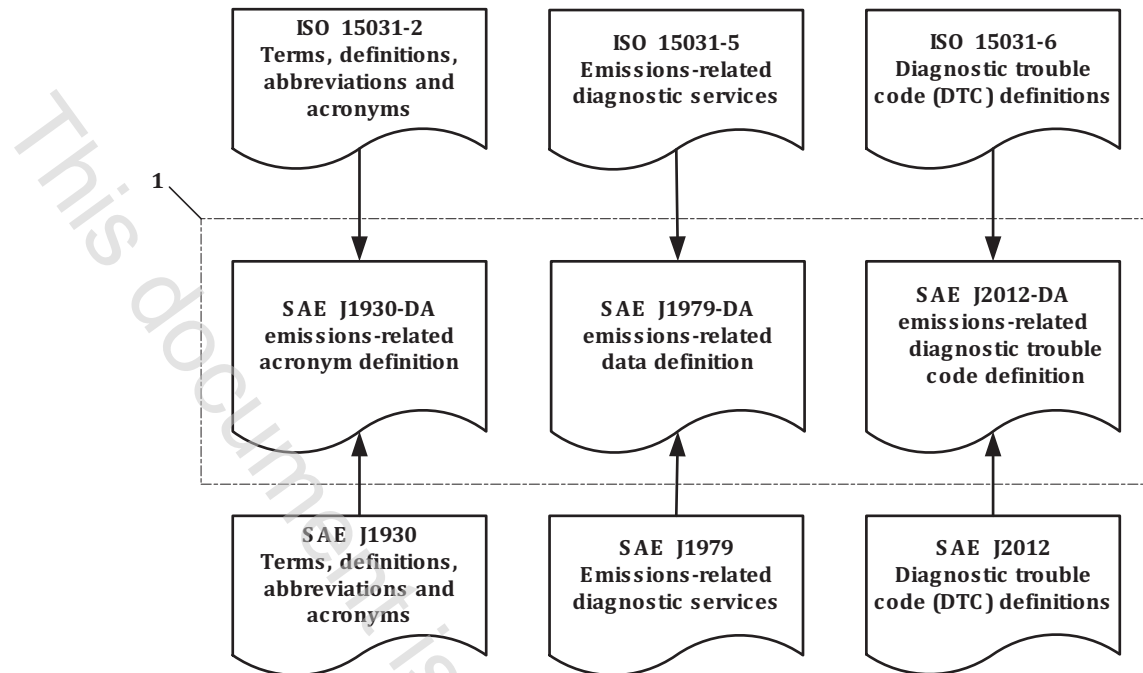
ISO 15031-2
Terms, definitions, abbreviations and acronyms

ISO 15031-5
Emissions-related diagnostic services

ISO 15031-6
Diagnostic trouble code (DTC) definitions

1

SAE J1930-DA
emissions-related acronym definition

SAE J1979-DA
emissions-related data definition

SAE J2012-DA
emissions-related diagnostic trouble code definition

SAE J1930
Terms, definitions, abbreviations and acronyms

SAE J1979
Emissions-related diagnostic services

SAE J2012
Diagnostic trouble code (DTC) definitions

This document is